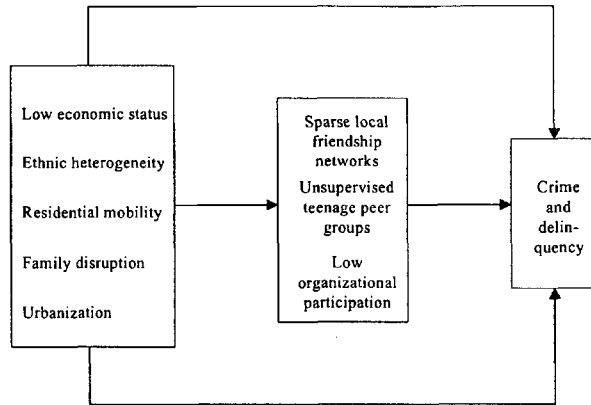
Low economic status

Ethnic heterogeneity

Residential mobility

Family disruption

Urbanization

Sparse local friendship networks

Unsupervised teenage peer groups

Low organizational participation

Crime and delinquency